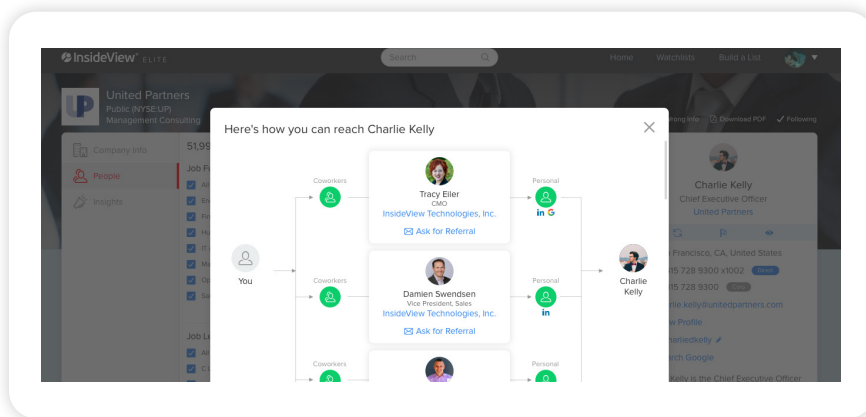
InsideView ELITE

Search

Home Watchlists Build a List

United Partners
Public (NYSE:UP)
Management Consulting

Wrong Info Download PDF ✓ Following

Company Info
People
Insights

51,99

Job F

Job Le

Here's how you can reach Charlie Kelly

You

Coworkers

Tracy Eiler
CMO
InsideView Technologies, Inc.
Ask for Referral

Personal

Coworkers

Damien Swendsen
Vice President, Sales
InsideView Technologies, Inc.
Ask for Referral

Personal

Coworkers

Personal

Charlie Kelly

Charlie Kelly
Chief Executive Officer
United Partners

Francisco, CA, United States
35 728 9300 x1002
35 728 9300
rlie.kelly@unitedpartners.com
w Profile
harliedkelly
rch Google
Kelly is the Chief Executive Officer